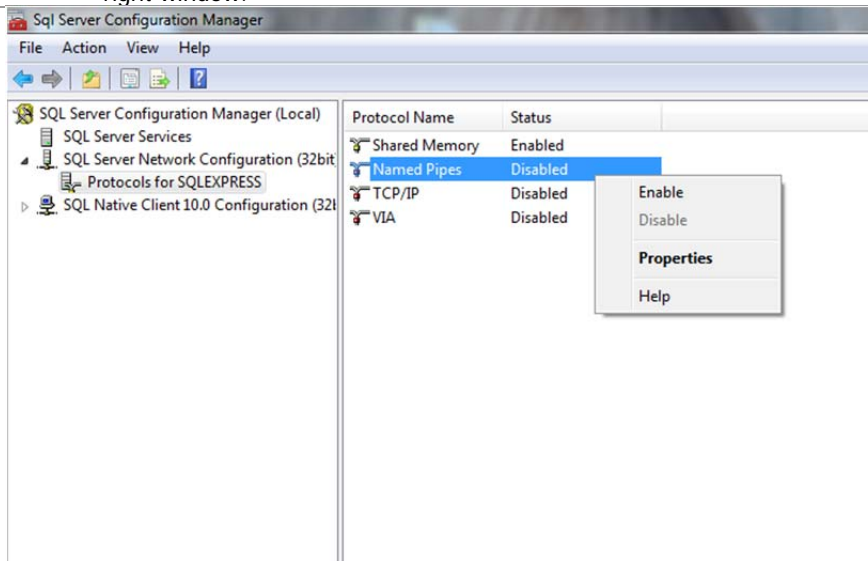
right window.

Sql Server Configuration Manager

File Action View Help

SQL Server Configuration Manager (Local)
SQL Server Services
SQL Server Network Configuration (32bit
Protocols for SQLEXPRESS
SQL Native Client 10.0 Configuration (32l

| Protocol Name | Status |
|---|---|
| Shared Memory | Enabled |
| Named Pipes | Disabled |
| TCP/IP | Disabled |
| VIA | Disabled |

Enable
Disable
Properties
Help